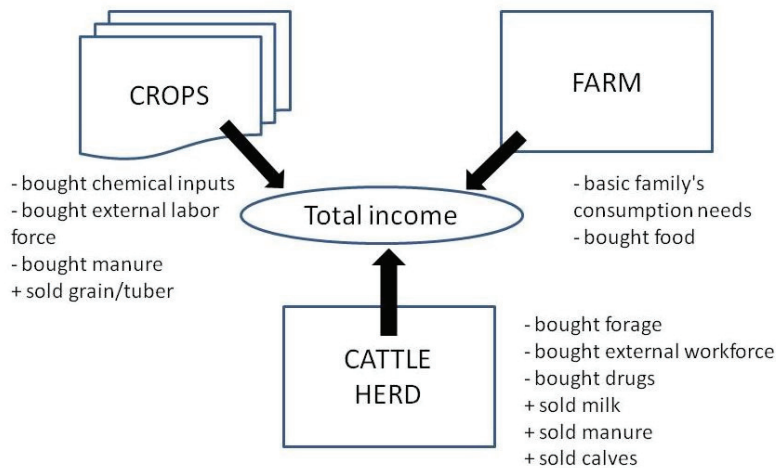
CROPS

FARM

- bought chemical inputs
- bought external labor force
- bought manure
+ sold grain/tuber

Total income

- basic family's consumption needs
- bought food

CATTLE HERD

- bought forage
- bought external workforce
- bought drugs
+ sold milk
+ sold manure
+ sold calves